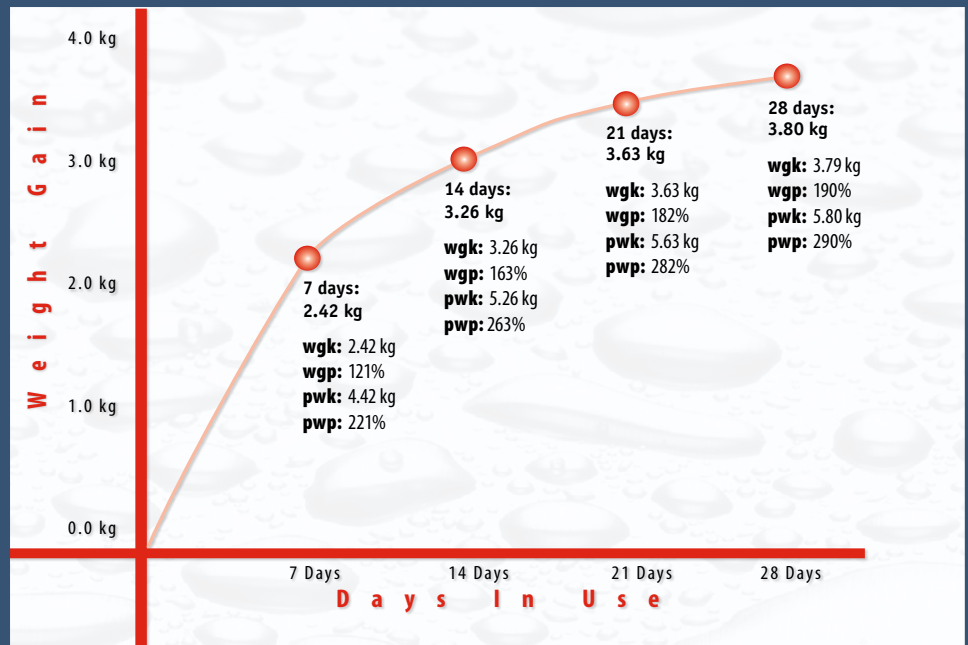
4.0 kg
3.0 kg
2.0 kg
1.0 kg
0.0 kg

Weight Gain

7 days:
2.42 kg

wgk: 2.42 kg
wgp: 121%
pwk: 4.42 kg
pwp: 221%

14 days:
3.26 kg

wgk: 3.26 kg
wgp: 163%
pwk: 5.26 kg
pwp: 263%

21 days:
3.63 kg

wgk: 3.63 kg
wgp: 182%
pwk: 5.63 kg
pwp: 282%

28 days:
3.80 kg

wgk: 3.79 kg
wgp: 190%
pwk: 5.80 kg
pwp: 290%

7 Days
14 Days
21 Days
28 Days

Days In Use